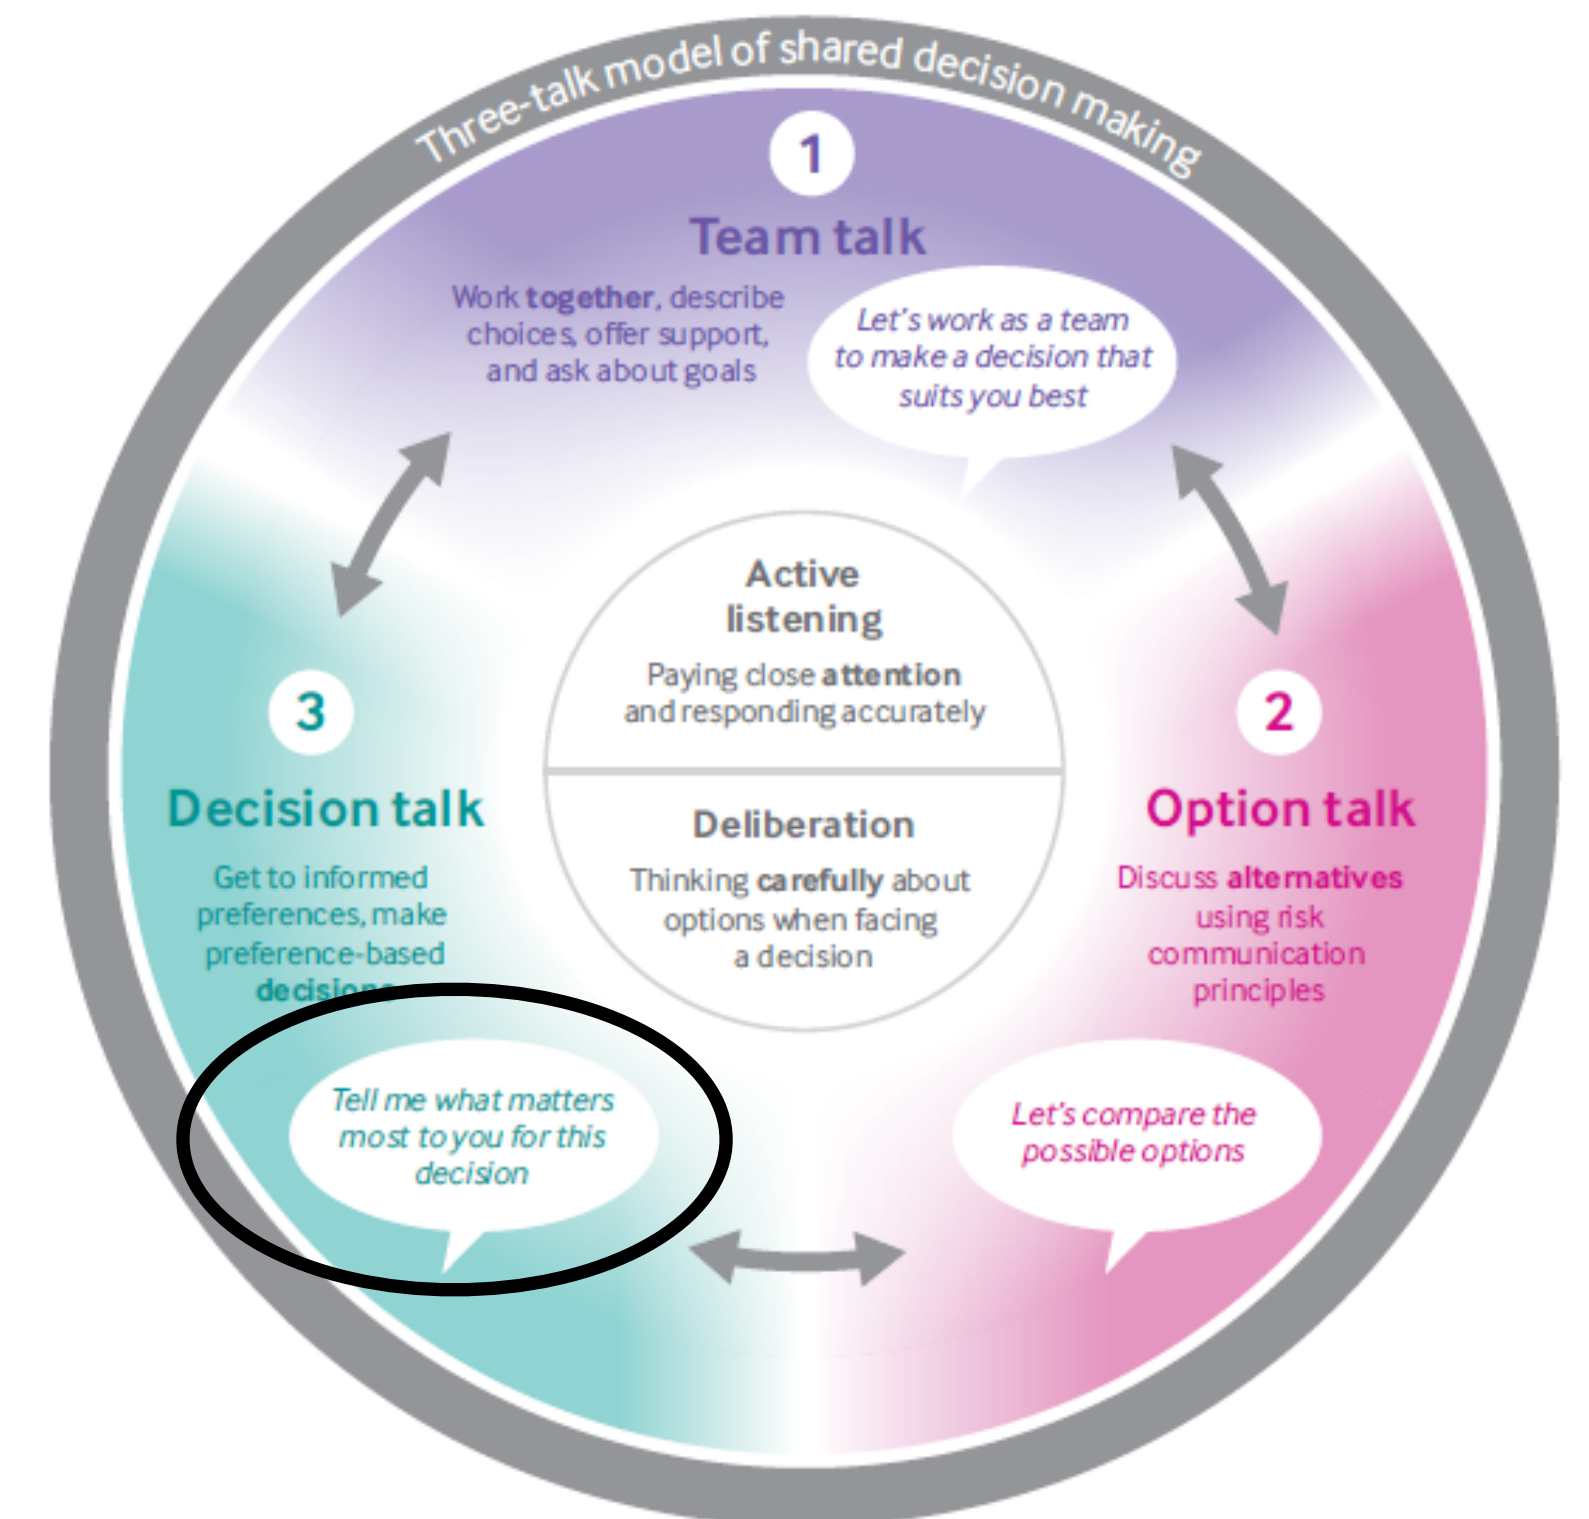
Three-talk model of shared decision making

1

Team talk

Work together, describe choices, offer support, and ask about goals

Let's work as a team to make a decision that suits you best

Active listening

Paying close attention and responding accurately

Deliberation

Thinking carefully about options when facing a decision

3

Decision talk

Get to informed preferences, make preference-based decisi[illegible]

Tell me what matters most to you for this decision

2

Option talk

Discuss alternatives using risk communication principles

Let's compare the possible options